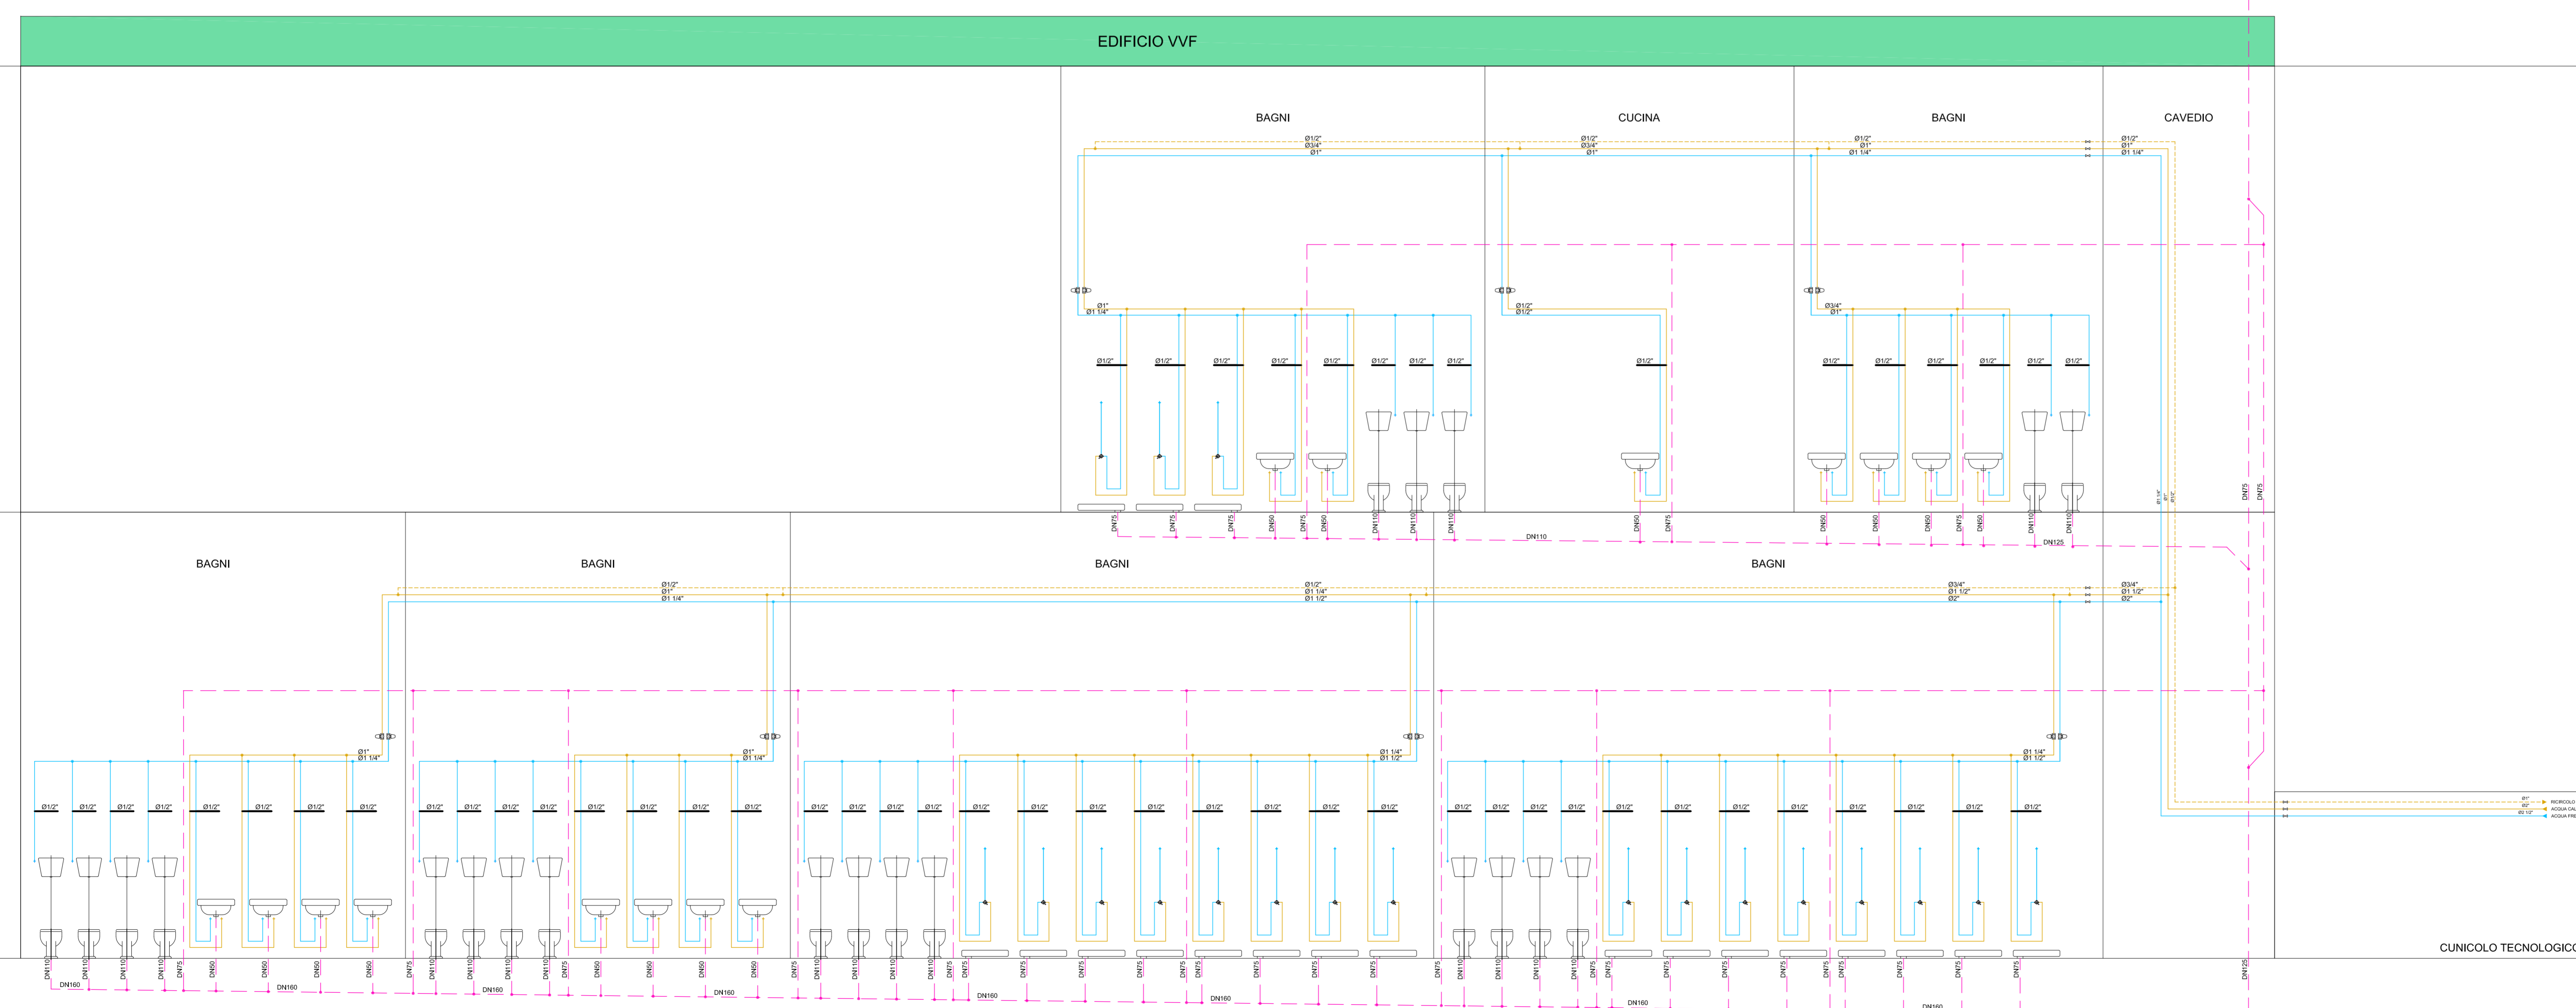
EDIFICIO VVF

BAGNI

CUCINA

BAGNI

CAVEDIO

Ø1/2"
Ø3/4"
Ø1"

Ø1/2"
Ø3/4"
Ø1"

Ø1/2"
Ø1"
Ø1 1/4"

Ø1/2"
Ø1"
Ø1 1/4"

Ø1"
Ø1 1/4"

Ø1/2"
Ø1/2"

Ø3/4"
Ø1"

Ø1/2" Ø1/2" Ø1/2" Ø1/2" Ø1/2" Ø1/2" Ø1/2" Ø1/2"

Ø1/2"

Ø1/2" Ø1/2" Ø1/2" Ø1/2" Ø1/2" Ø1/2"

DN75 DN75 DN75 DN50 DN75 DN50 DN110 DN110 DN110 DN50 DN75 DN50 DN50 DN50 DN75 DN50 DN110 DN110

DN110

DN125

DN75 DN75

BAGNI

BAGNI

BAGNI

BAGNI

Ø1/2"
Ø1"
Ø1 1/4"

Ø1/2"
Ø1 1/4"
Ø1 1/2"

Ø3/4"
Ø1 1/2"
Ø2"

Ø3/4"
Ø1 1/2"
Ø2"

Ø1"
Ø1 1/4"

Ø1"
Ø1 1/4"

Ø1 1/4"
Ø1 1/2"

Ø1 1/4"
Ø1 1/2"

Ø1/2" Ø1/2" Ø1/2" Ø1/2" Ø1/2" Ø1/2" Ø1/2" Ø1/2"

Ø1/2" Ø1/2" Ø1/2" Ø1/2" Ø1/2" Ø1/2" Ø1/2" Ø1/2"

Ø1/2" Ø1/2" Ø1/2" Ø1/2" Ø1/2" Ø1/2" Ø1/2" Ø1/2" Ø1/2" Ø1/2" Ø1/2" Ø1/2"

Ø1/2" Ø1/2" Ø1/2" Ø1/2" Ø1/2" Ø1/2" Ø1/2" Ø1/2" Ø1/2" Ø1/2" Ø1/2" Ø1/2"

DN110 DN110 DN110 DN110 DN75 DN50 DN50 DN50 DN50 DN75 DN110 DN110 DN110 DN110 DN75 DN50 DN50 DN50 DN50 DN75 DN110 DN110 DN110 DN110 DN75 DN75 DN75 DN75 DN75 DN75 DN75 DN75 DN75 DN75 DN75 DN110 DN110 DN110 DN110 DN75 DN75 DN75 DN75 DN75 DN75 DN75 DN75 DN75 DN125

DN160 DN160 DN160 DN160 DN160 DN160 DN160 DN160

Ø1"
Ø1"
Ø1 1/2"

RICIRCOLO
ACQUA CAL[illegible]
ACQUA FRE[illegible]

CUNICOLO TECNOLOGICO